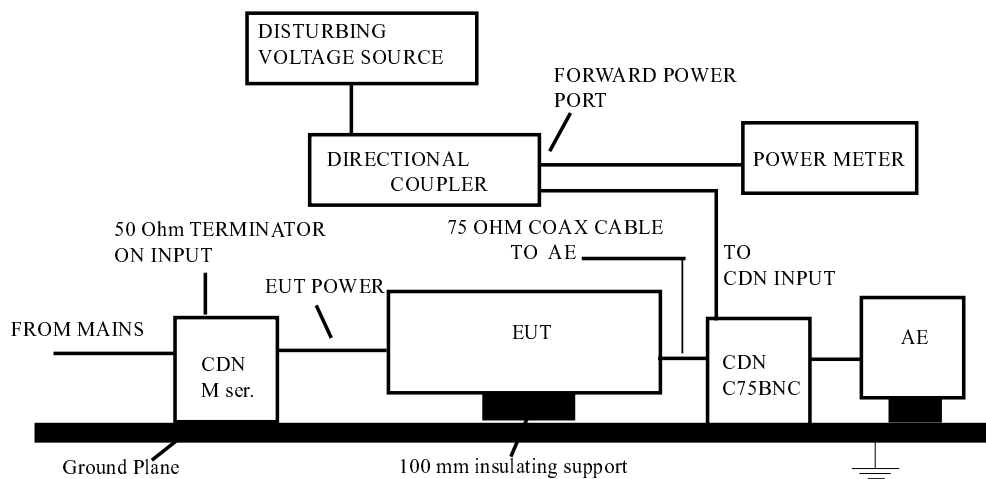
DISTURBING VOLTAGE SOURCE

FORWARD POWER PORT

DIRECTIONAL COUPLER

POWER METER

50 Ohm TERMINATOR ON INPUT

75 OHM COAX CABLE TO AE

TO CDN INPUT

EUT POWER

FROM MAINS

CDN M ser.

EUT

CDN C75BNC

AE

Ground Plane

100 mm insulating support